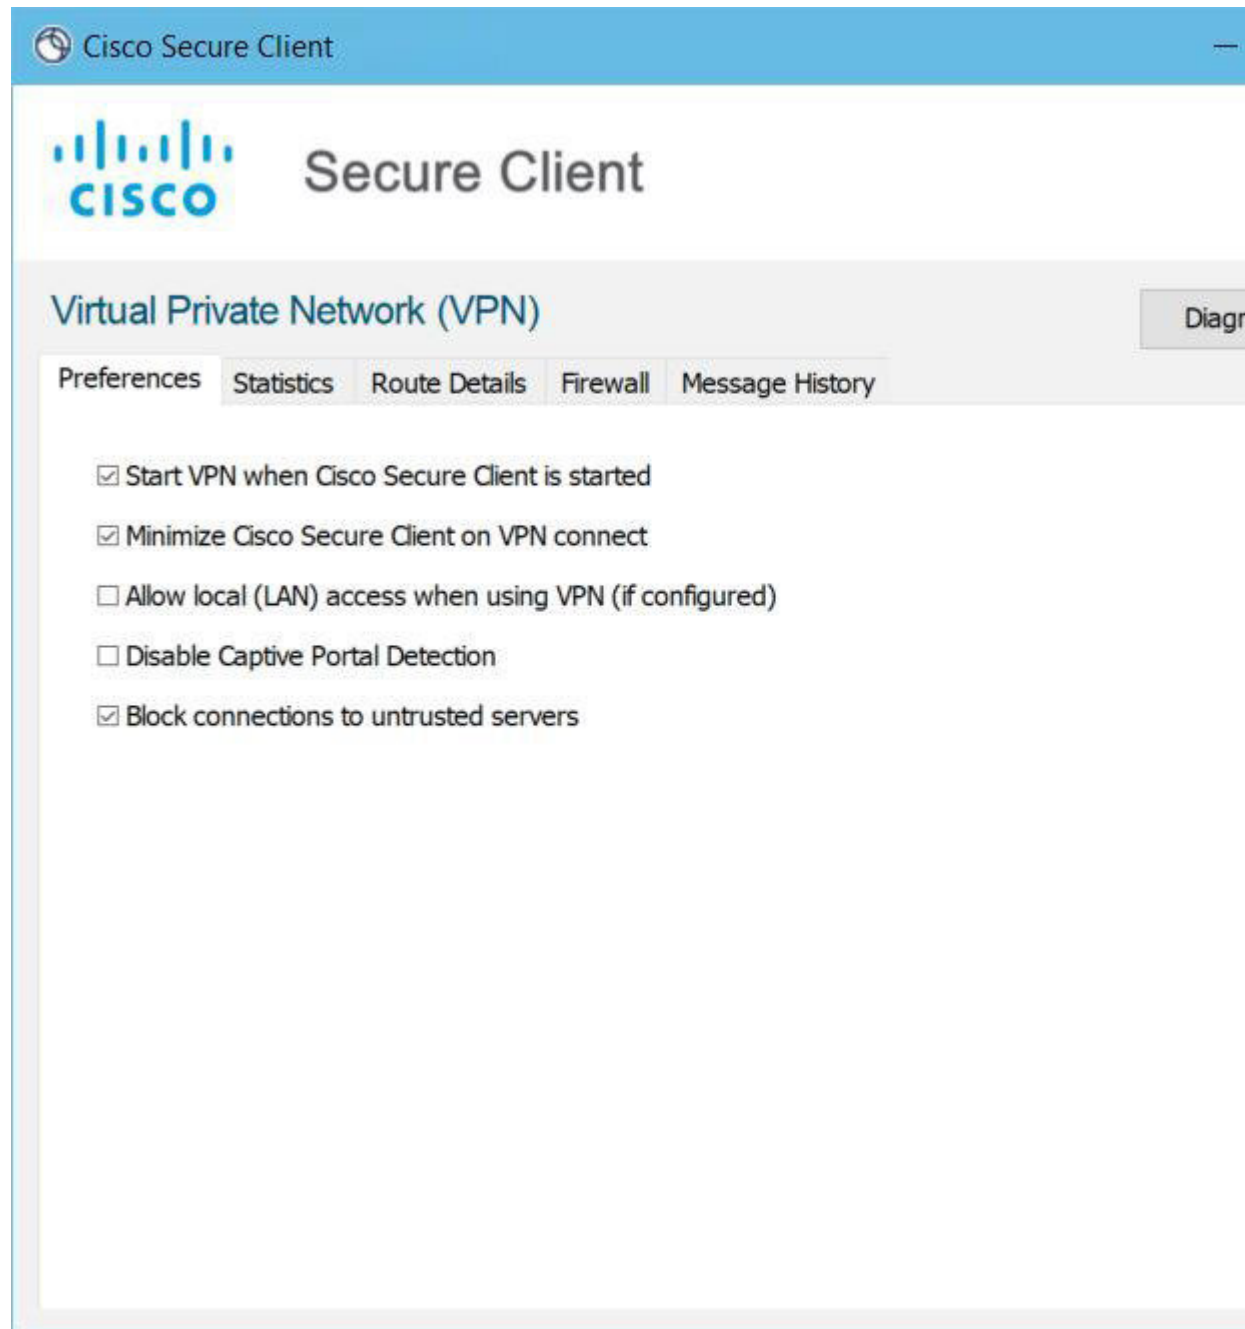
Cisco Secure Client

cisco

Secure Client

Virtual Private Network (VPN)

Diagr

Preferences
Statistics
Route Details
Firewall
Message History

☑ Start VPN when Cisco Secure Client is started

☑ Minimize Cisco Secure Client on VPN connect

☐ Allow local (LAN) access when using VPN (if configured)

☐ Disable Captive Portal Detection

☑ Block connections to untrusted servers